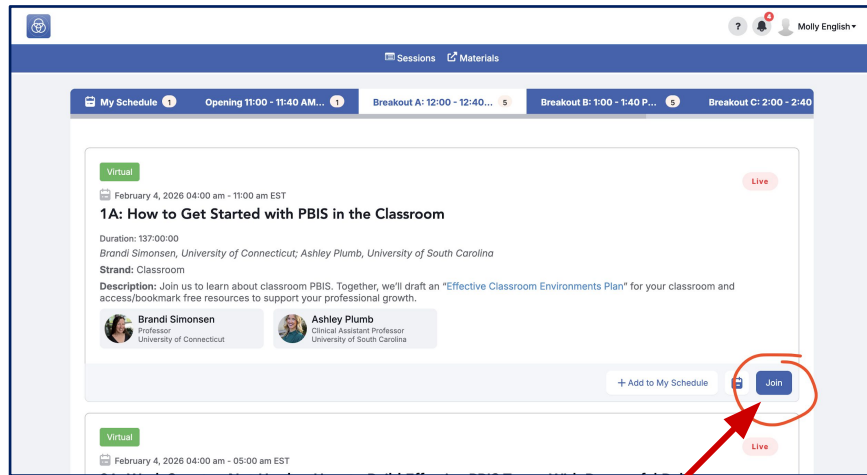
? 4 Molly English

Sessions Materials

My Schedule 1 Opening 11:00 - 11:40 AM... 1 Breakout A: 12:00 - 12:40... 5 Breakout B: 1:00 - 1:40 P... 5 Breakout C: 2:00 - 2:40

Virtual

Live

February 4, 2026 04:00 am - 11:00 am EST

1A: How to Get Started with PBIS in the Classroom

Duration: 137:00:00

Brandi Simonsen, University of Connecticut; Ashley Plumb, University of South Carolina

Strand: Classroom

Description: Join us to learn about classroom PBIS. Together, we'll draft an "Effective Classroom Environments Plan" for your classroom and access/bookmark free resources to support your professional growth.

Brandi Simonsen
Professor
University of Connecticut

Ashley Plumb
Clinical Assistant Professor
University of South Carolina

+ Add to My Schedule

Join

Virtual

Live

February 4, 2026 04:00 am - 05:00 am EST

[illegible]